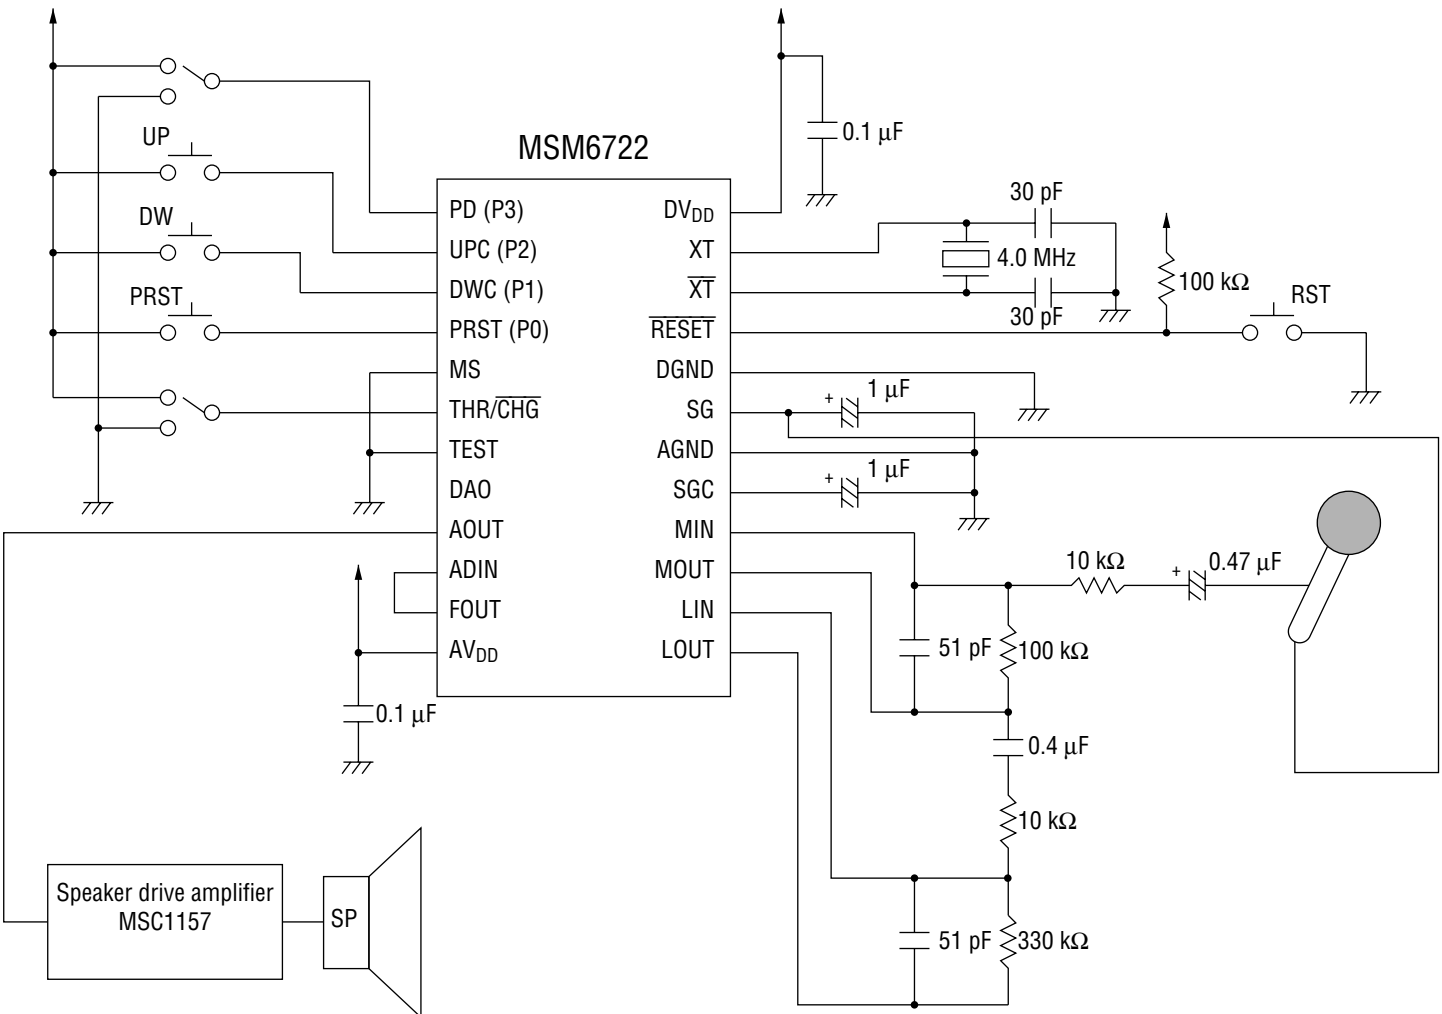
UP
DW
PRST
MSM6722
PD (P3)
UPC (P2)
DWC (P1)
PRST (P0)
MS
THR/$\overline{CHG}$
TEST
DAO
AOUT
ADIN
FOUT
$AV_{DD}$
$DV_{DD}$
XT
$\overline{XT}$
$\overline{RESET}$
DGND
SG
AGND
SGC
MIN
MOUT
LIN
LOUT
0.1 μF
30 pF
4.0 MHz
30 pF
100 kΩ
RST
1 μF
1 μF
10 kΩ
0.47 μF
51 pF
100 kΩ
0.4 μF
10 kΩ
51 pF
330 kΩ
0.1 μF
Speaker drive amplifier MSC1157
SP